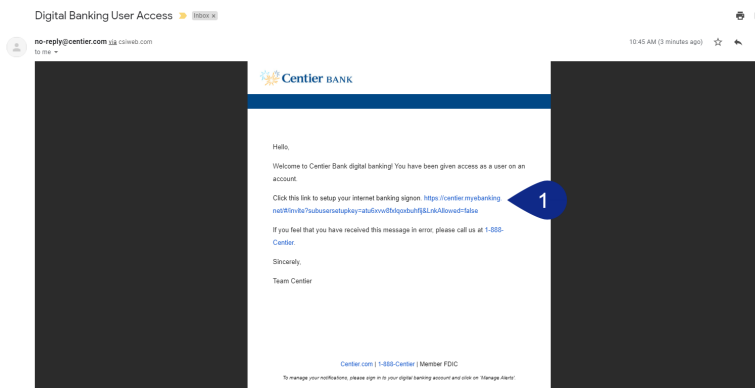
Digital Banking User Access Inbox ×

no-reply@centier.com via csiweb.com
to me

10:45 AM (3 minutes ago)

Centier BANK

Hello,

Welcome to Centier Bank digital banking! You have been given access as a user on an account.

Click this link to setup your internet banking signon. https://centier.mybanking.net/#/invite?subusersetupkey=atu6xvw8fxlqoxbuhflj&LnkAllowed=false

1

If you feel that you have received this message in error, please call us at 1-888-Centier.

Sincerely,

Team Centier

Centier.com | 1-888-Centier | Member FDIC

To manage your notifications, please sign in to your digital banking account and click on 'Manage Alerts'